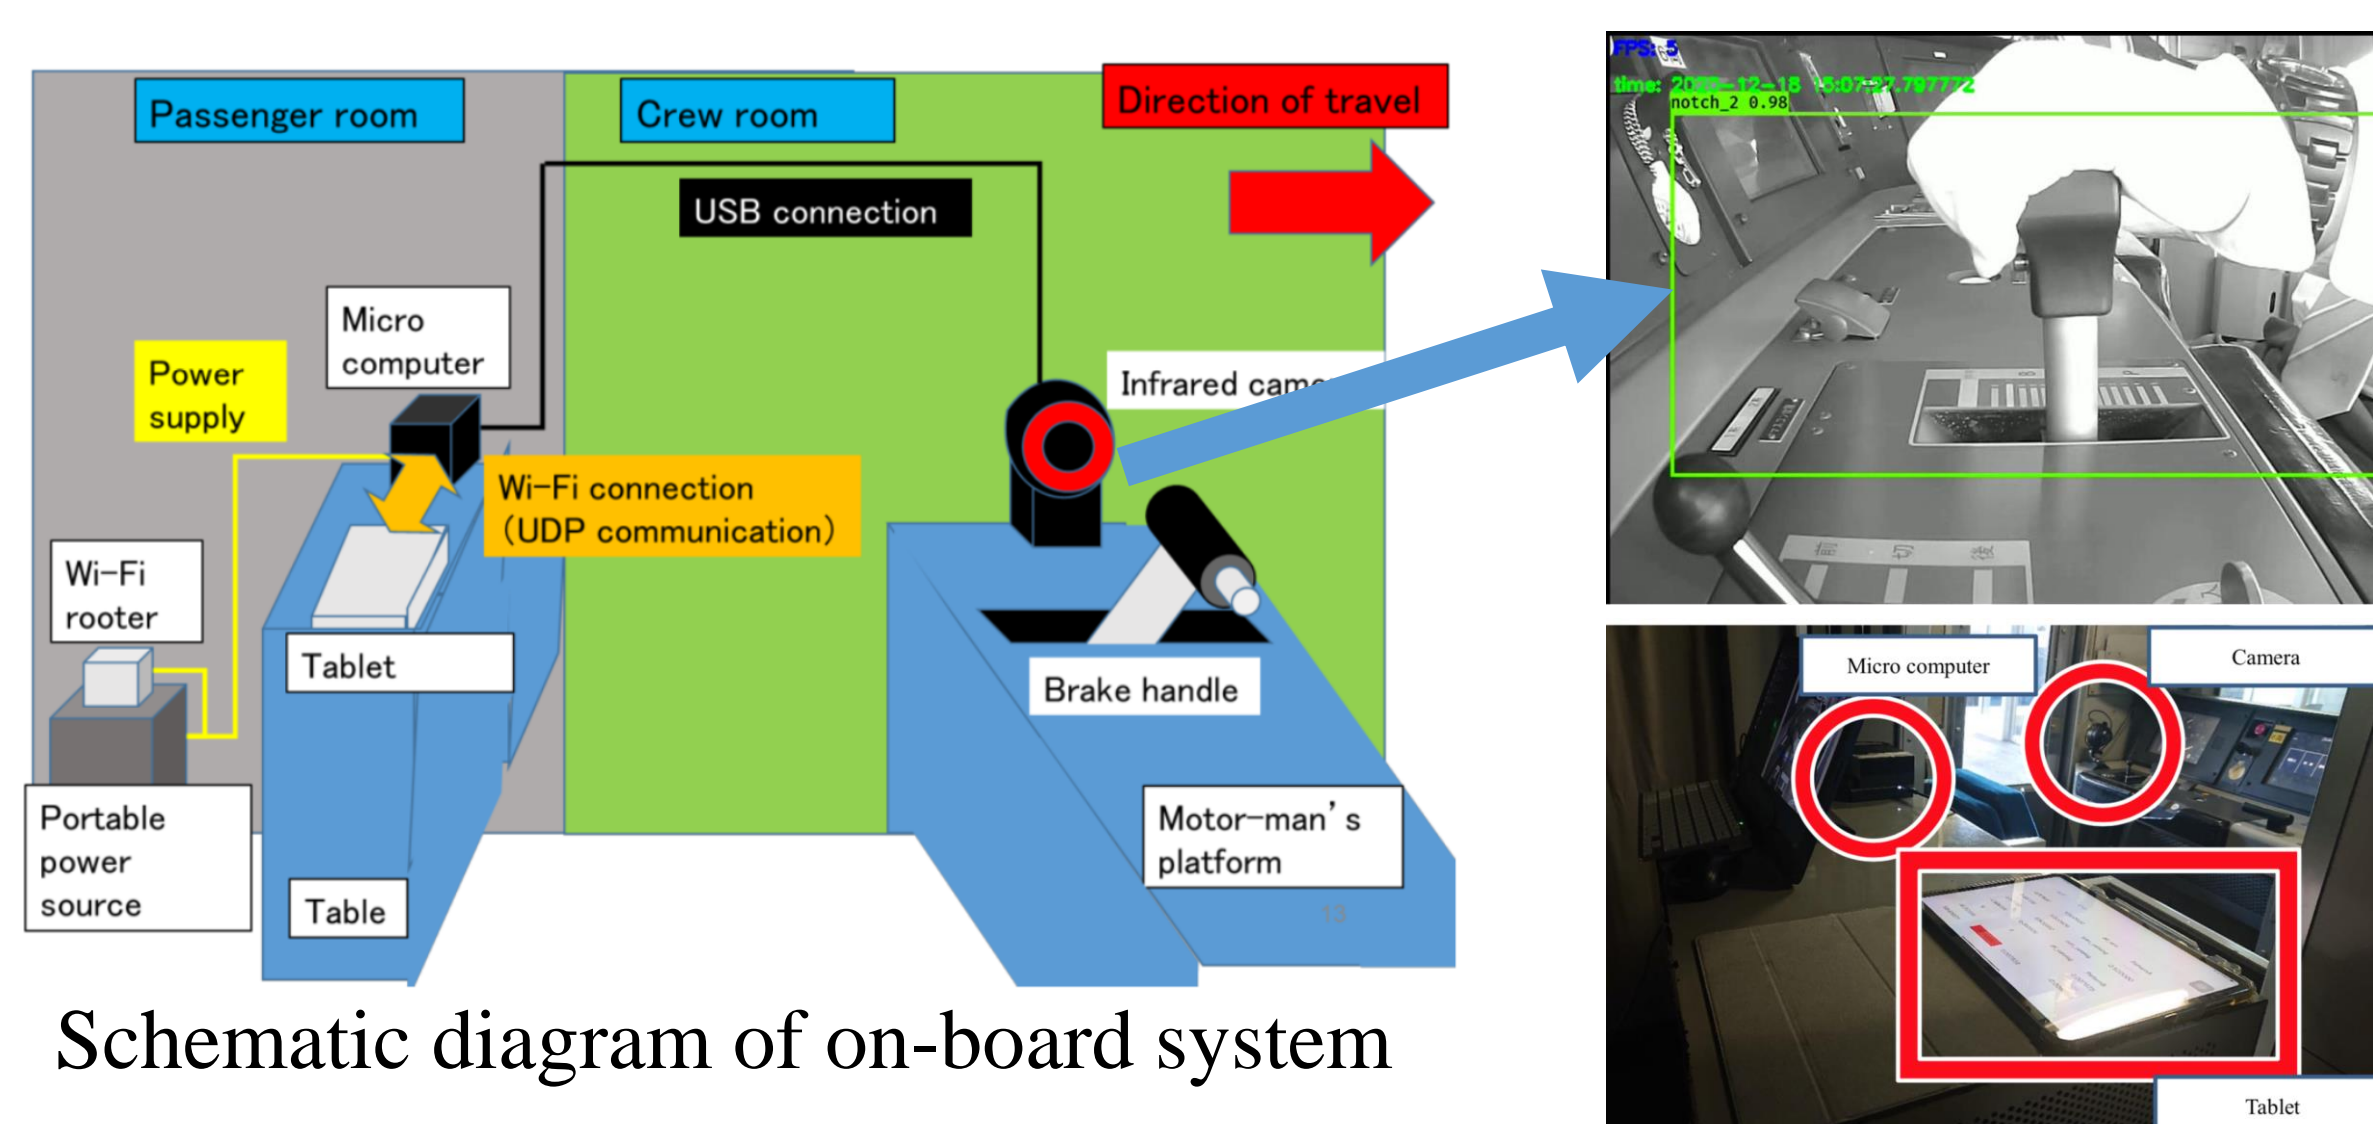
Passenger room

Crew room

Direction of travel

USB connection

Micro computer

Power supply

Infrared came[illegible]

Wi-Fi connection (UDP communication)

Wi-Fi rooter

Tablet

Brake handle

Portable power source

Table

Motor-man's platform

13

Schematic diagram of on-board system

FPS: 5
time: 20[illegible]-12-18 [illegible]:07:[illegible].797772
notch_2 0.98

Micro computer

Camera

Tablet